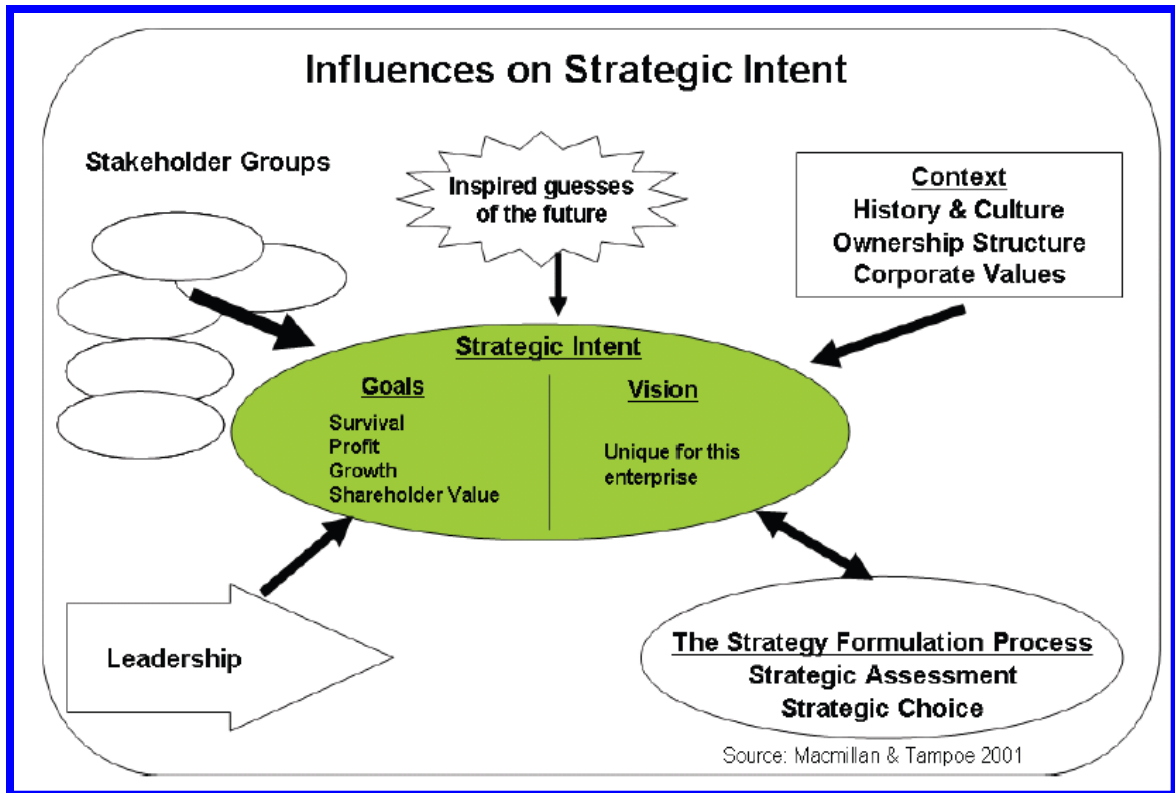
Influences on Strategic Intent

Stakeholder Groups

Inspired guesses of the future

Context
History & Culture
Ownership Structure
Corporate Values

Strategic Intent

Goals
Survival
Profit
Growth
Shareholder Value

Vision
Unique for this enterprise

Leadership

The Strategy Formulation Process
Strategic Assessment
Strategic Choice

Source: Macmillan & Tampoe 2001